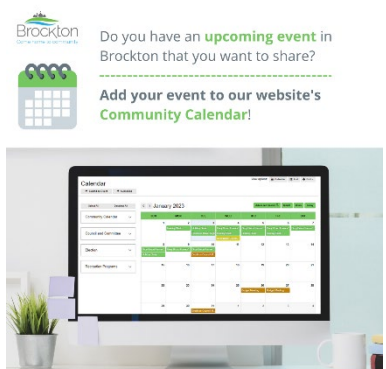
Brockton
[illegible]

Do you have an upcoming event in Brockton that you want to share?

Add your event to our website's Community Calendar!

Calendar

January 2023

Community Events

Council and Committee

Election

Recreation Programs